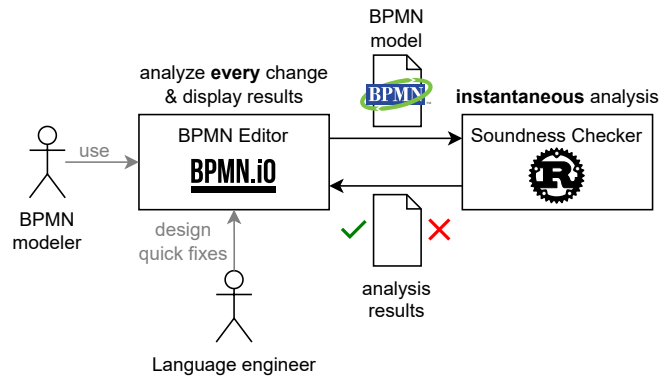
BPMN model

analyze **every** change & display results

**instantaneous** analysis

use

BPMN Editor

BPMN.iO

Soundness Checker

BPMN modeler

design quick fixes

✓ ✗

analysis results

Language engineer